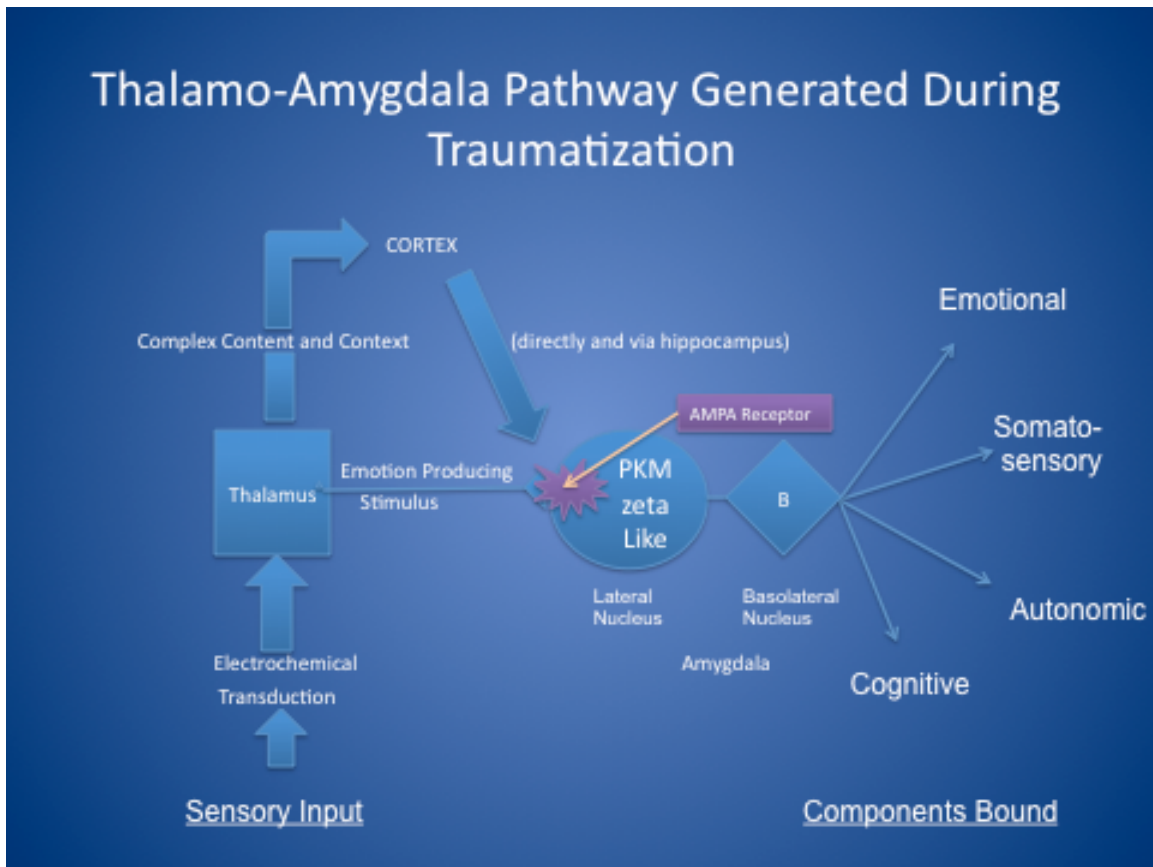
Thalamo-Amygdala Pathway Generated During Traumatization

CORTEX

Complex Content and Context

(directly and via hippocampus)

AMPA Receptor

Thalamus

Emotion Producing Stimulus

PKM zeta Like

B

Emotional

Somato-sensory

Autonomic

Cognitive

Lateral Nucleus

Basolateral Nucleus

Amygdala

Electrochemical Transduction

Sensory Input

Components Bound